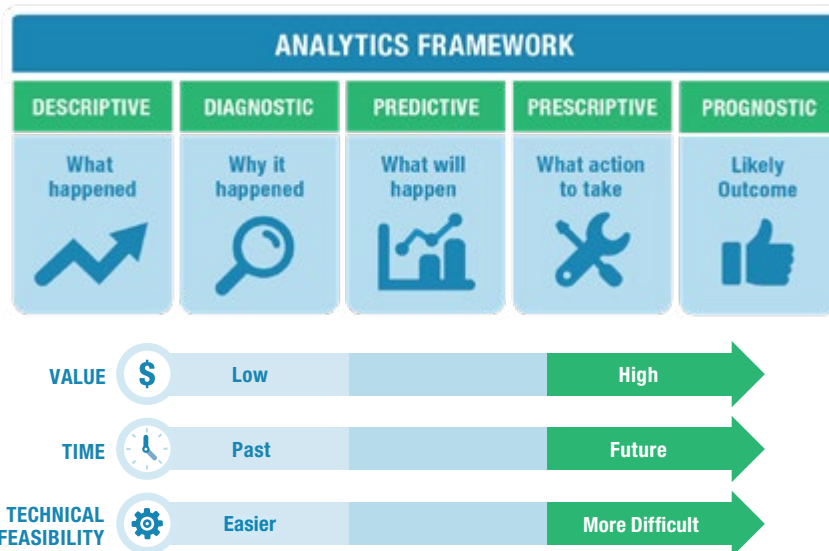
ANALYTICS FRAMEWORK

| DESCRIPTIVE | DIAGNOSTIC | PREDICTIVE | PRESCRIPTIVE | PROGNOSTIC |
|---|---|---|---|---|
| What happened | Why it happened | What will happen | What action to take | Likely Outcome |

VALUE $ Low High

TIME Past Future

TECHNICAL FEASIBILITY Easier More Difficult